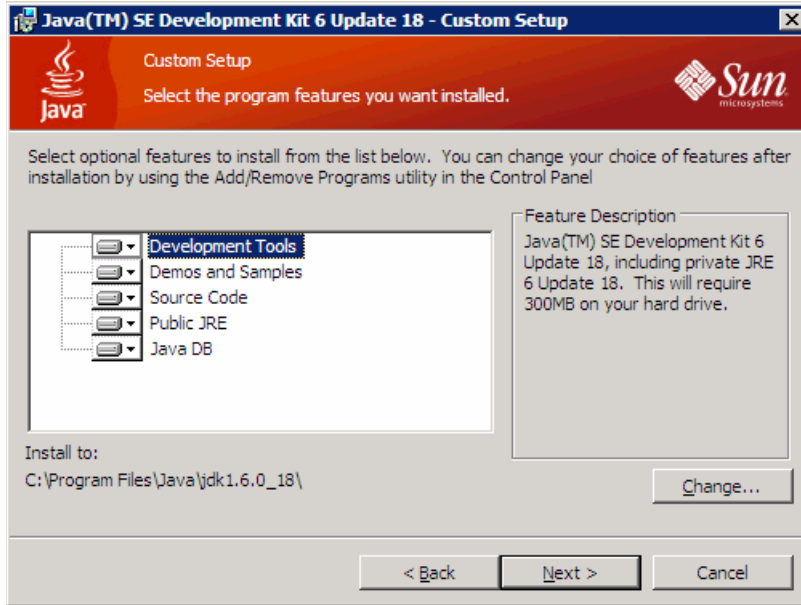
Java(TM) SE Development Kit 6 Update 18 - Custom Setup

Java

Custom Setup

Select the program features you want installed.

Sun microsystems

Select optional features to install from the list below. You can change your choice of features after installation by using the Add/Remove Programs utility in the Control Panel

Development Tools
Demos and Samples
Source Code
Public JRE
Java DB

Feature Description
Java(TM) SE Development Kit 6 Update 18, including private JRE 6 Update 18. This will require 300MB on your hard drive.

Install to:
C:\Program Files\Java\jdk1.6.0_18\

Change...

< Back
Next >
Cancel